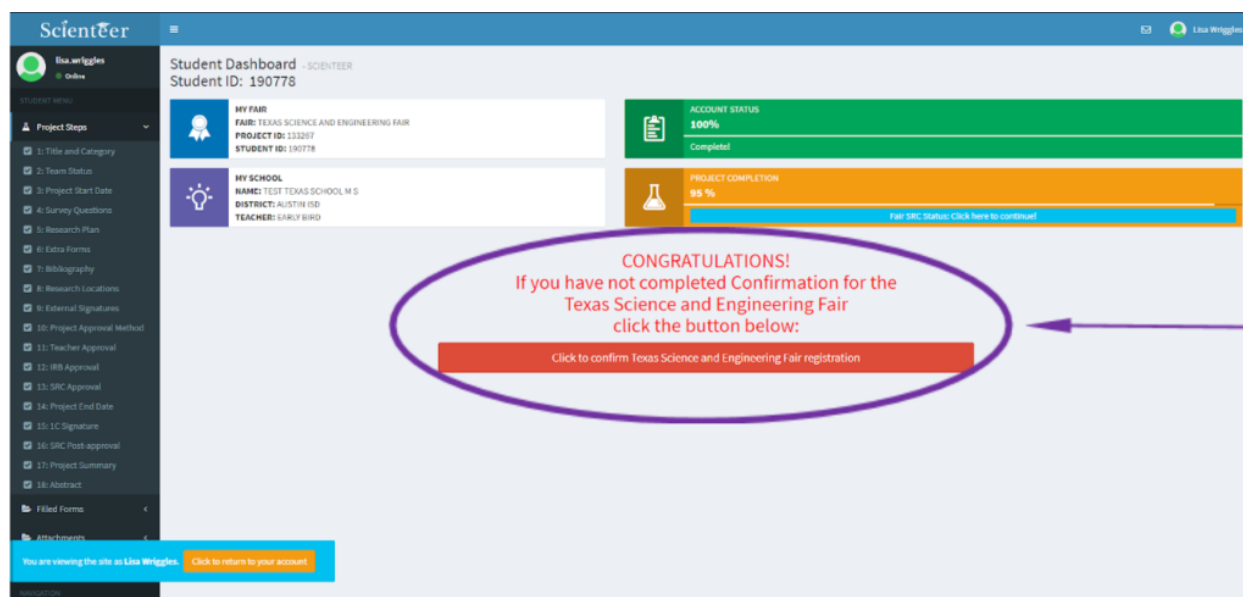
Scienteer

≡

Lisa Wriggles

lisa.wriggles
Online

STUDENT MENU

Project Steps

1: Title and Category
2: Team Status
3: Project Start Date
4: Survey Questions
5: Research Plan
6: Extra Forms
7: Bibliography
8: Research Locations
9: External Signatures
10: Project Approval Method
11: Teacher Approval
12: IRB Approval
13: SRC Approval
14: Project End Date
15: 1C Signature
16: SRC Post-approval
17: Project Summary
18: Abstract

Filled Forms

Attachments

NAVIGATION

Student Dashboard - SCIENTEER
Student ID: 190778

MY FAIR
FAIR: TEXAS SCIENCE AND ENGINEERING FAIR
PROJECT ID: 133267
STUDENT ID: 190778

MY SCHOOL
NAME: TEST TEXAS SCHOOL M S
DISTRICT: AUSTIN ISD
TEACHER: EARLY BIRD

ACCOUNT STATUS
100%
Complete!

PROJECT COMPLETION
95 %
Fair SRC Status: Click here to continue!

CONGRATULATIONS!
If you have not completed Confirmation for the Texas Science and Engineering Fair click the button below:

Click to confirm Texas Science and Engineering Fair registration

You are viewing the site as Lisa Wriggles. Click to return to your account